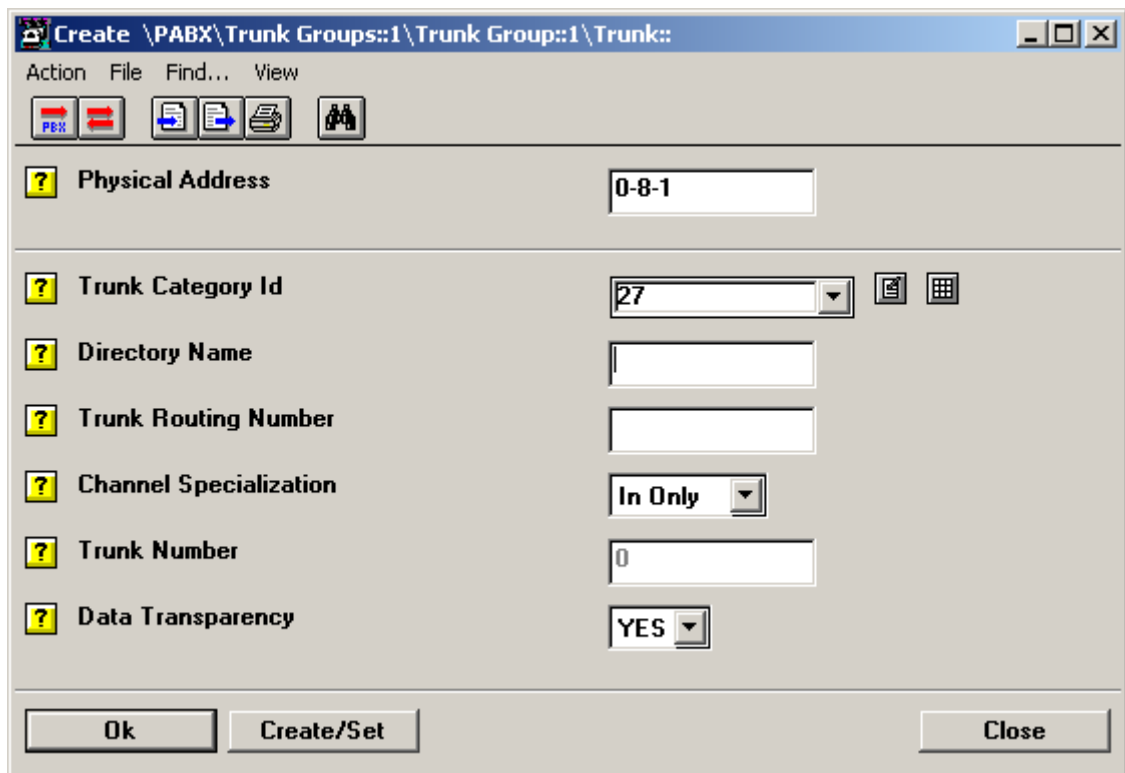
Create \PABX\Trunk Groups::1\Trunk Group::1\Trunk::

Action File Find... View

PBX

? Physical Address
0-8-1

? Trunk Category Id
27

? Directory Name

? Trunk Routing Number

? Channel Specialization
In Only

? Trunk Number
0

? Data Transparency
YES

Ok
Create/Set
Close